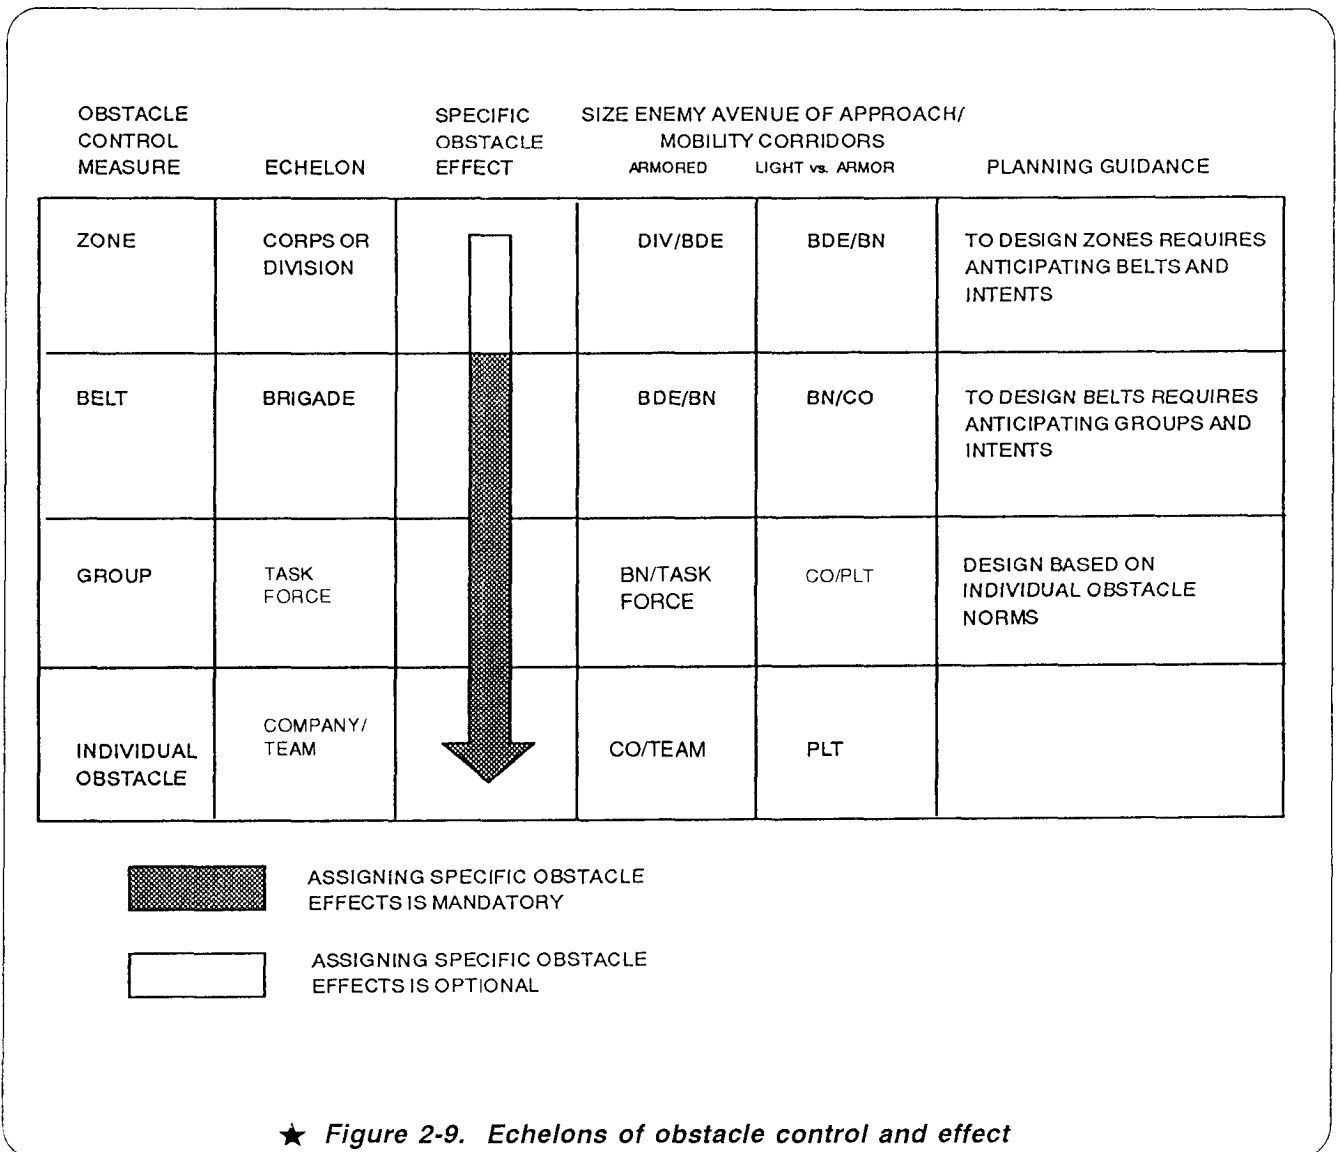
| OBSTACLE CONTROL MEASURE | ECHELON | SPECIFIC OBSTACLE EFFECT | SIZE ENEMY AVENUE OF APPROACH/ MOBILITY CORRIDORS ARMORED | LIGHT vs. ARMOR | PLANNING GUIDANCE |
|---|---|---|---|---|---|
| ZONE | CORPS OR DIVISION | | DIV/BDE | BDE/BN | TO DESIGN ZONES REQUIRES ANTICIPATING BELTS AND INTENTS |
| BELT | BRIGADE | | BDE/BN | BN/CO | TO DESIGN BELTS REQUIRES ANTICIPATING GROUPS AND INTENTS |
| GROUP | TASK FORCE | | BN/TASK FORCE | CO/PLT | DESIGN BASED ON INDIVIDUAL OBSTACLE NORMS |
| INDIVIDUAL OBSTACLE | COMPANY/ TEAM | | CO/TEAM | PLT | |

ASSIGNING SPECIFIC OBSTACLE EFFECTS IS MANDATORY

ASSIGNING SPECIFIC OBSTACLE EFFECTS IS OPTIONAL

★ Figure 2-9. Echelons of obstacle control and effect